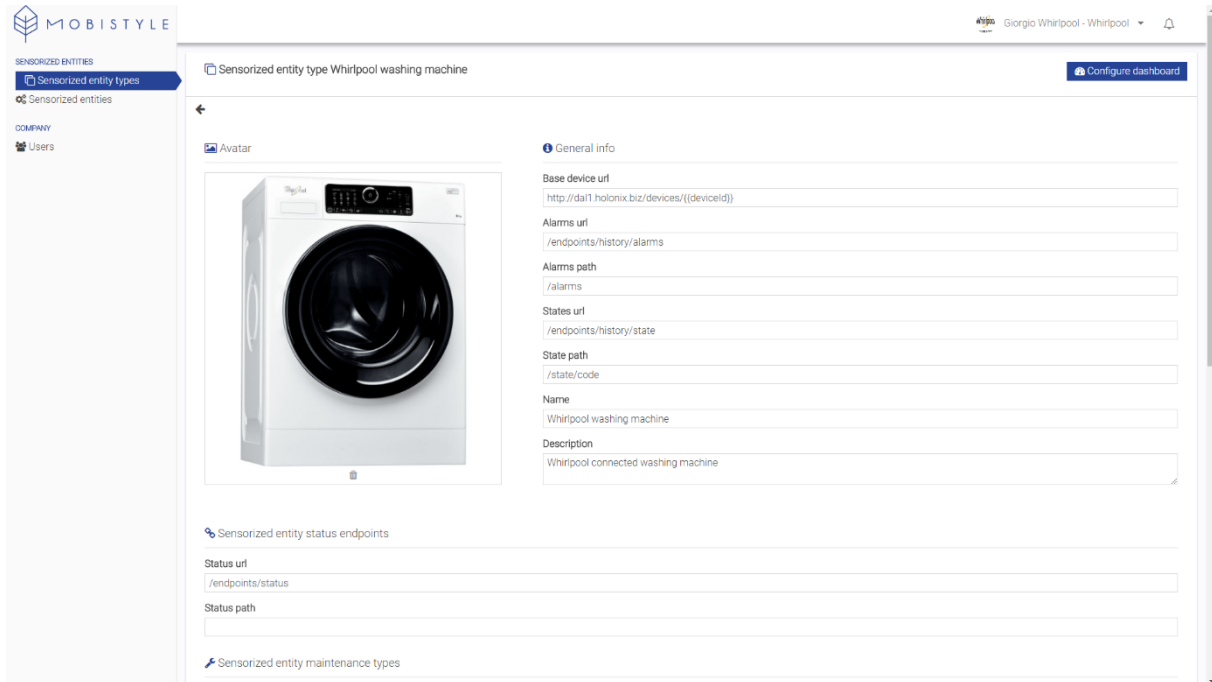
MOBISTYLE

SENSORIZED ENTITIES
Sensorized entity types
Sensorized entities
COMPANY
Users

Giorgio Whirlpool - Whirlpool

Sensorized entity type Whirlpool washing machine

Configure dashboard

Avatar

General info

Base device url
http://dal1.holonix.biz/devices/{{deviceId}}

Alarms url
/endpoints/history/alarms

Alarms path
/alarms

States url
/endpoints/history/state

State path
/state/code

Name
Whirlpool washing machine

Description
Whirlpool connected washing machine

Sensorized entity status endpoints

Status url
/endpoints/status

Status path

Sensorized entity maintenance types